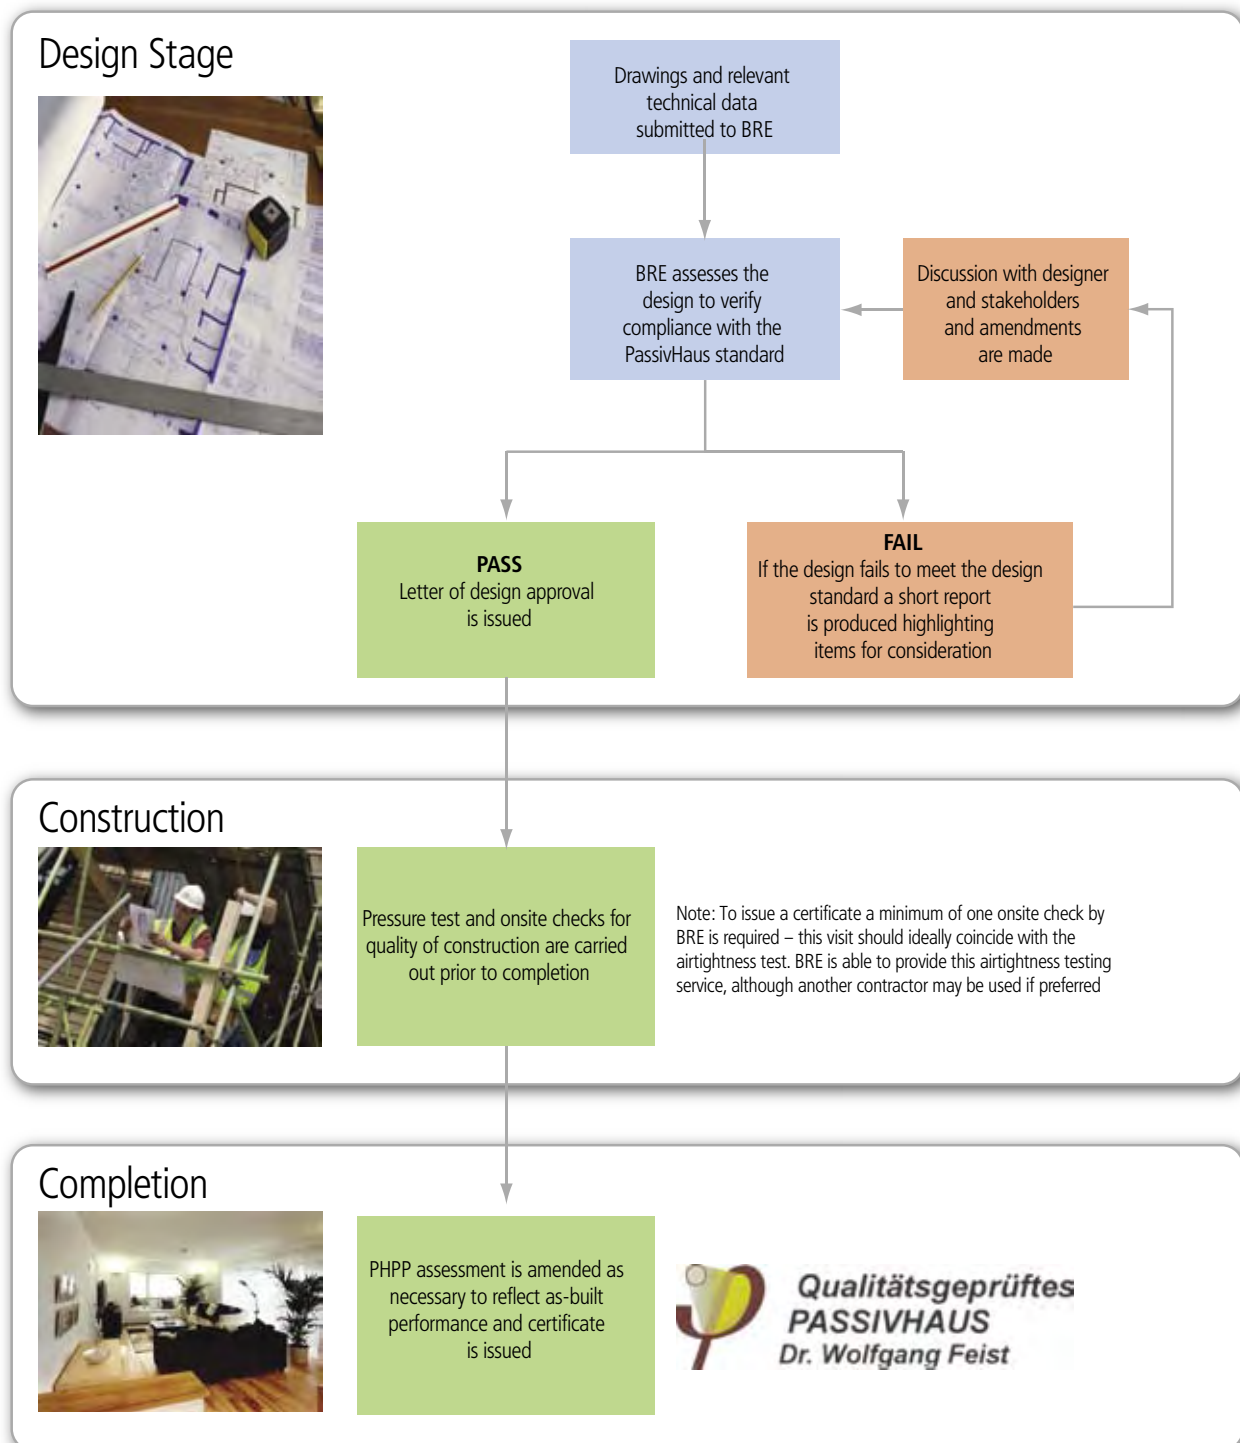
Design Stage

Drawings and relevant technical data submitted to BRE

BRE assesses the design to verify compliance with the PassivHaus standard

Discussion with designer and stakeholders and amendments are made

PASS
Letter of design approval is issued

FAIL
If the design fails to meet the design standard a short report is produced highlighting items for consideration

Construction

Pressure test and onsite checks for quality of construction are carried out prior to completion

Note: To issue a certificate a minimum of one onsite check by BRE is required – this visit should ideally coincide with the airtightness test. BRE is able to provide this airtightness testing service, although another contractor may be used if preferred

Completion

PHPP assessment is amended as necessary to reflect as-built performance and certificate is issued

Qualitätsgeprüftes
PASSIVHAUS
Dr. Wolfgang Feist